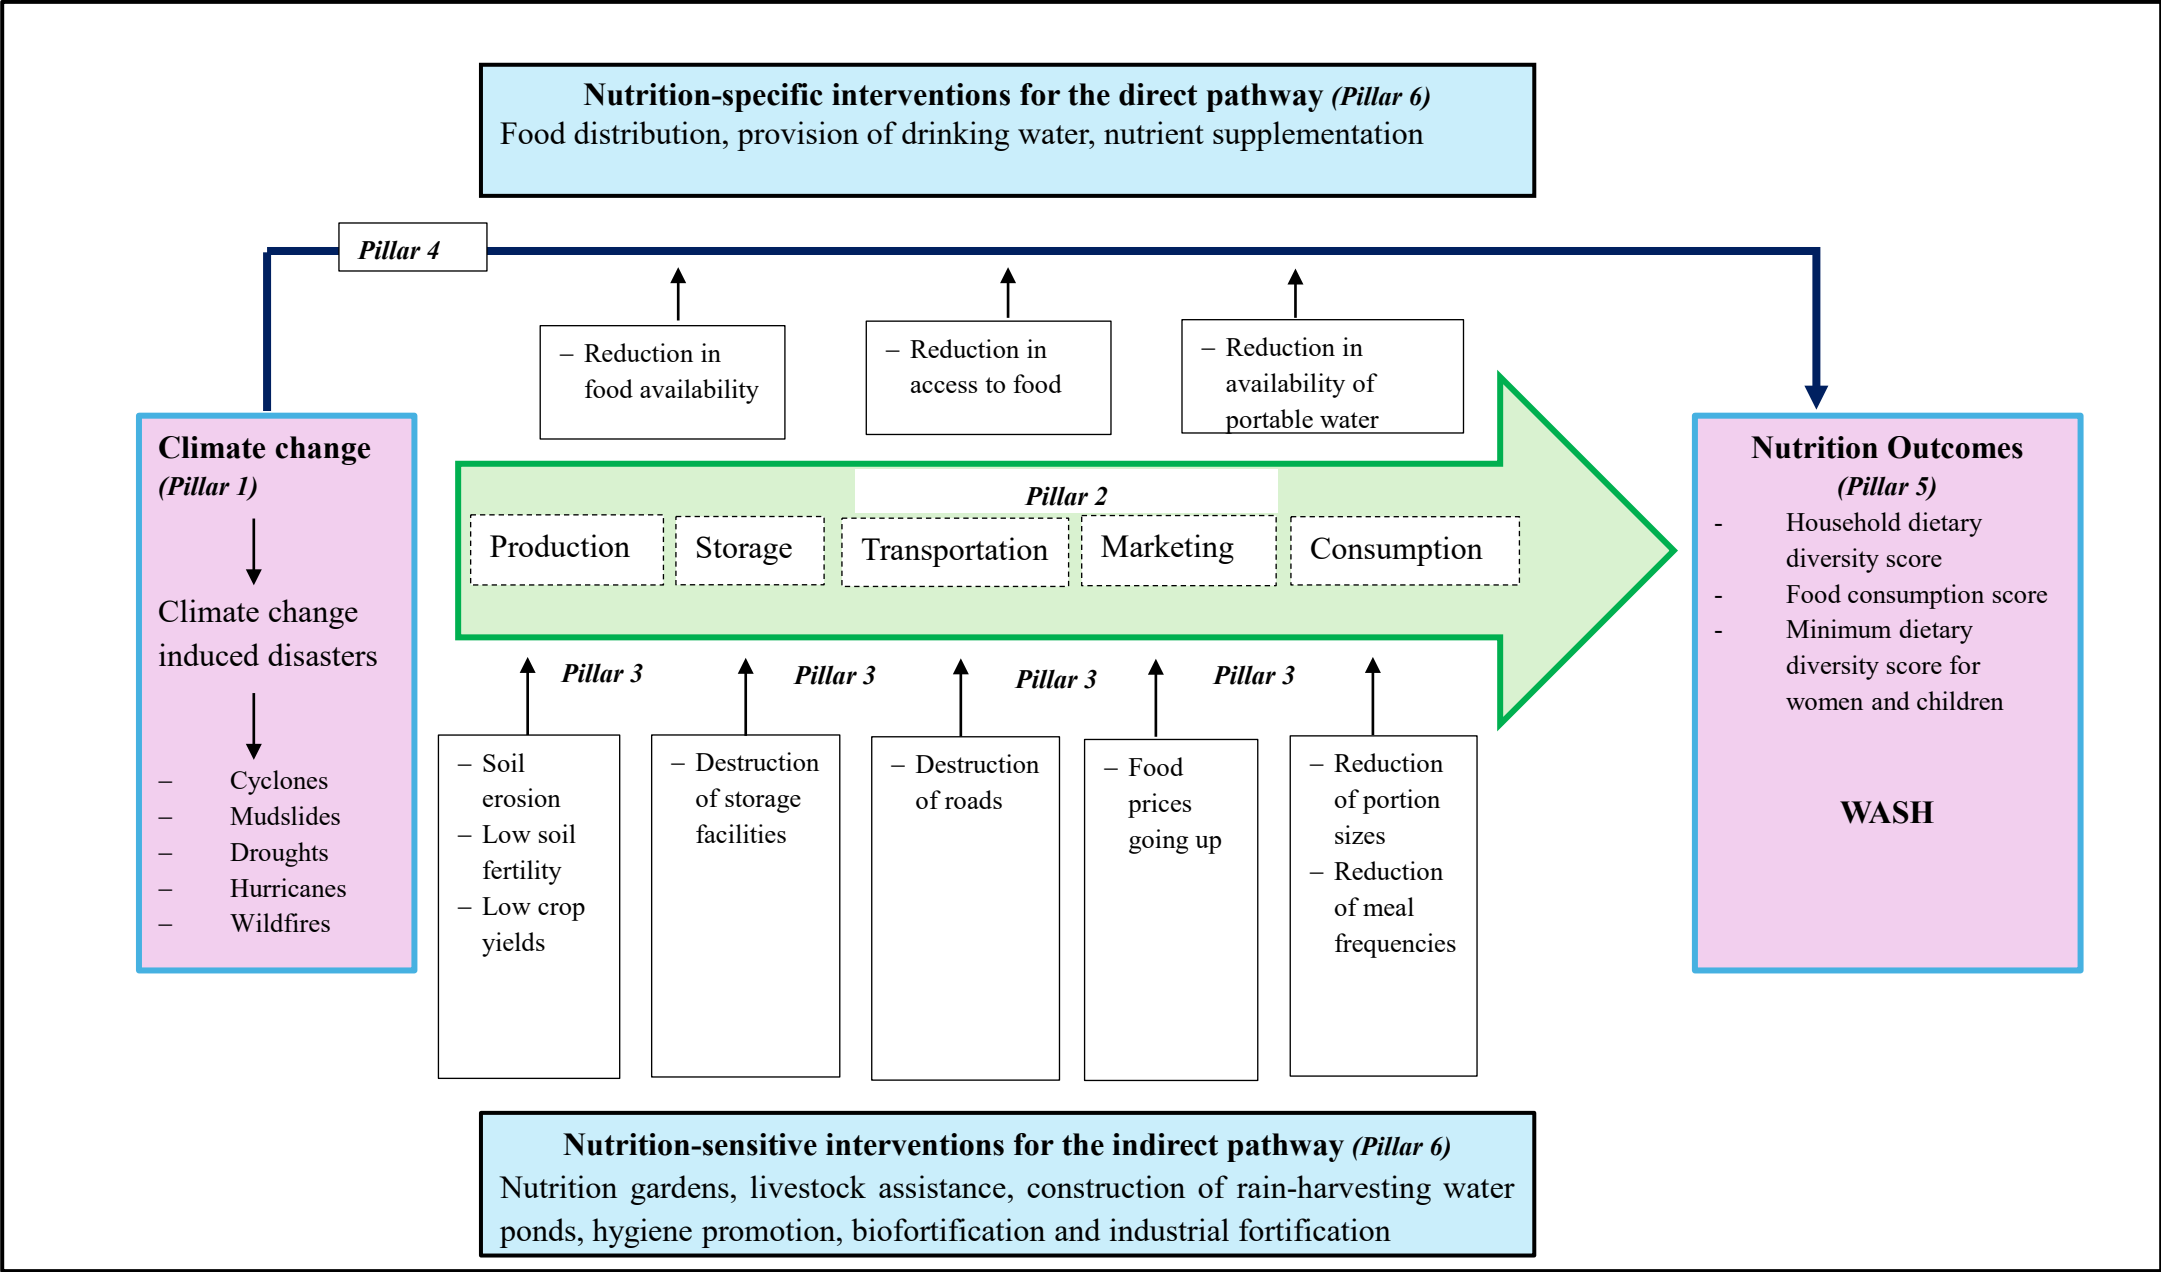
**Nutrition-specific interventions for the direct pathway** ***(Pillar 6)***
Food distribution, provision of drinking water, nutrient supplementation

***Pillar 4***

– Reduction in food availability

– Reduction in access to food

– Reduction in availability of portable water

**Climate change**
***(Pillar 1)***

Climate change induced disasters

– Cyclones
– Mudslides
– Droughts
– Hurricanes
– Wildfires

***Pillar 2***

Production | Storage | Transportation | Marketing | Consumption

***Pillar 3*** ***Pillar 3*** ***Pillar 3*** ***Pillar 3***

– Soil erosion
– Low soil fertility
– Low crop yields

– Destruction of storage facilities

– Destruction of roads

– Food prices going up

– Reduction of portion sizes
– Reduction of meal frequencies

**Nutrition Outcomes**
***(Pillar 5)***
- Household dietary diversity score
- Food consumption score
- Minimum dietary diversity score for women and children

**WASH**

**Nutrition-sensitive interventions for the indirect pathway** ***(Pillar 6)***
Nutrition gardens, livestock assistance, construction of rain-harvesting water ponds, hygiene promotion, biofortification and industrial fortification